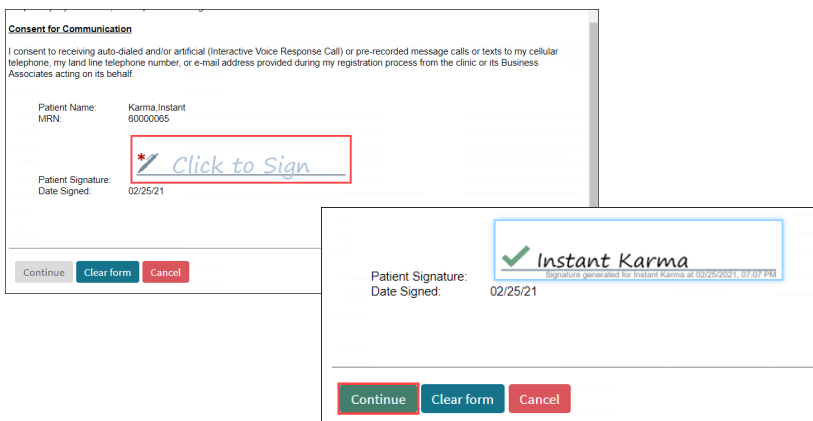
Consent for Communication

I consent to receiving auto-dialed and/or artificial (Interactive Voice Response Call) or pre-recorded message calls or texts to my cellular telephone, my land line telephone number, or e-mail address provided during my registration process from the clinic or its Business Associates acting on its behalf.

Patient Name: Karma,Instant
MRN: 60000065

Patient Signature: * Click to Sign
Date Signed: 02/25/21

Continue Clear form Cancel

Patient Signature: Instant Karma
Signature generated for Instant Karma at 02/25/2021, 07:07 PM
Date Signed: 02/25/21

Continue Clear form Cancel